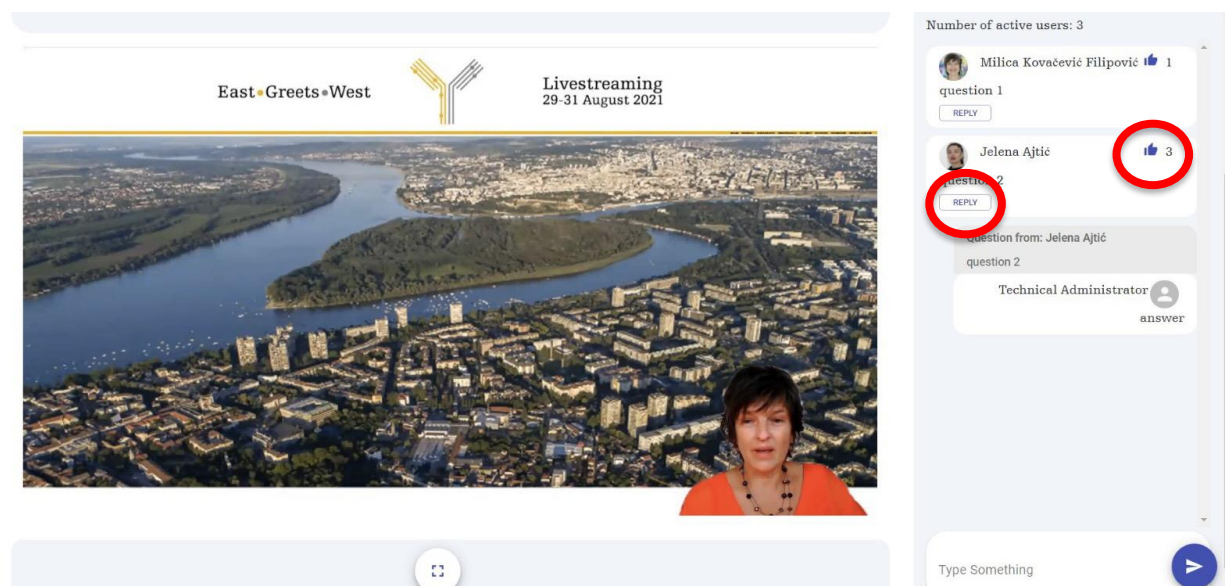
East•Greets•West

Livestreaming
29-31 August 2021

Number of active users: 3

Milica Kovačević Filipović 1

question 1

REPLY

Jelena Ajtić 3

question 2

REPLY

Question from: Jelena Ajtić

question 2

Technical Administrator

answer

Type Something